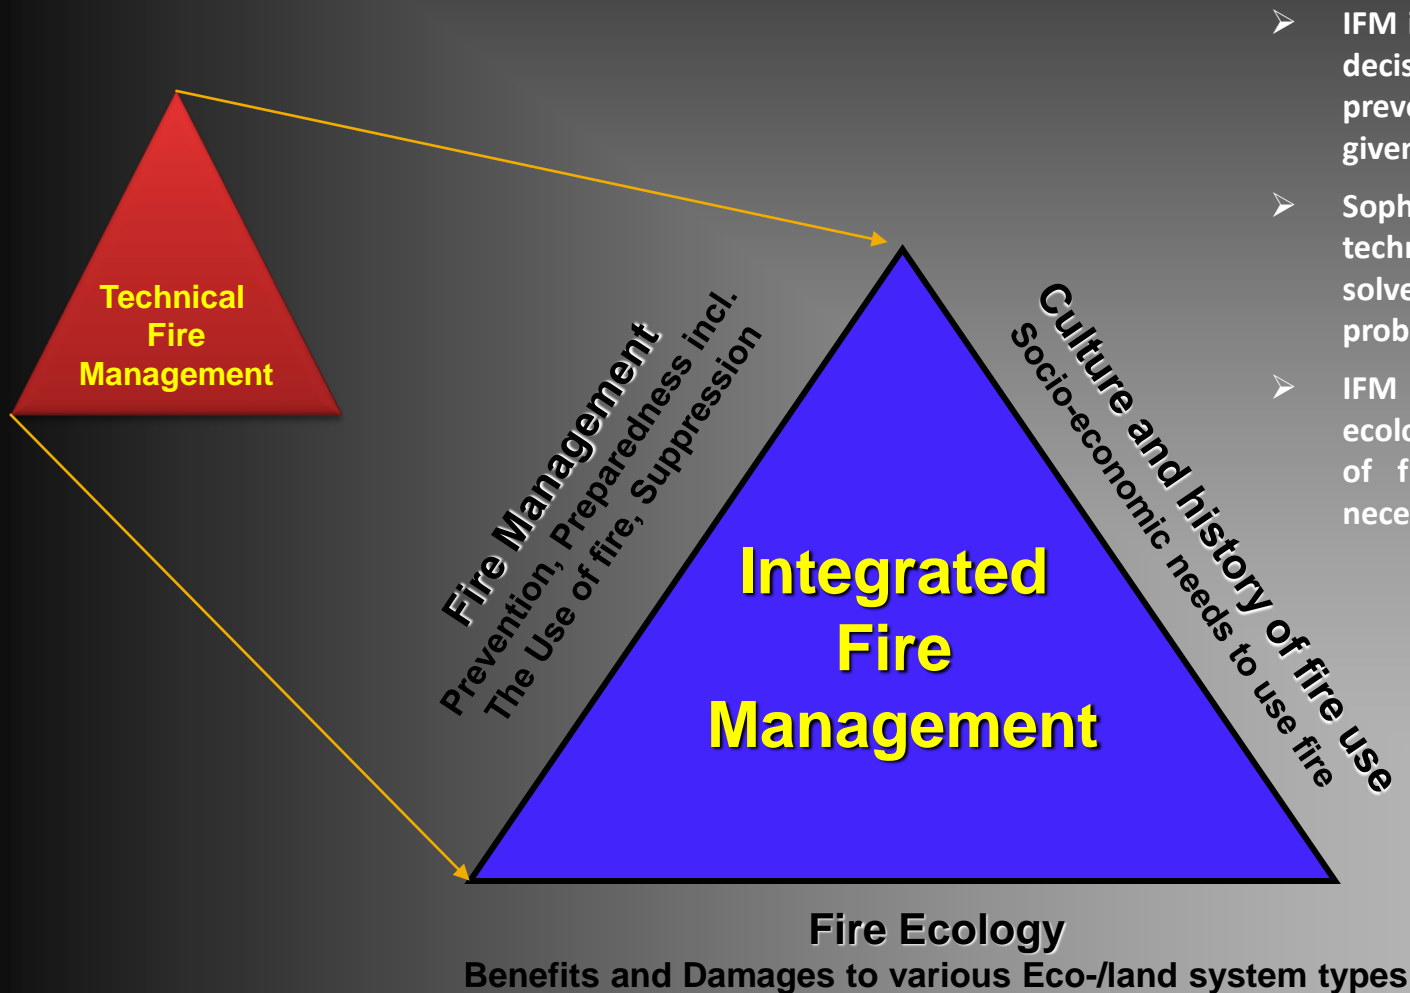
Technical Fire Management

Fire Management
Prevention, Preparedness incl.
The Use of fire, Suppression

Integrated Fire Management

Culture and history of fire use
Socio-economic needs to use fire

Fire Ecology
Benefits and Damages to various Eco-/land system types

➢ IFM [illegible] decis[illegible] prev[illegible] given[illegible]

➢ Soph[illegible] techn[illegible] solve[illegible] prob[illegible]

➢ IFM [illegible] ecolo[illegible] of f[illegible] nece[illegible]